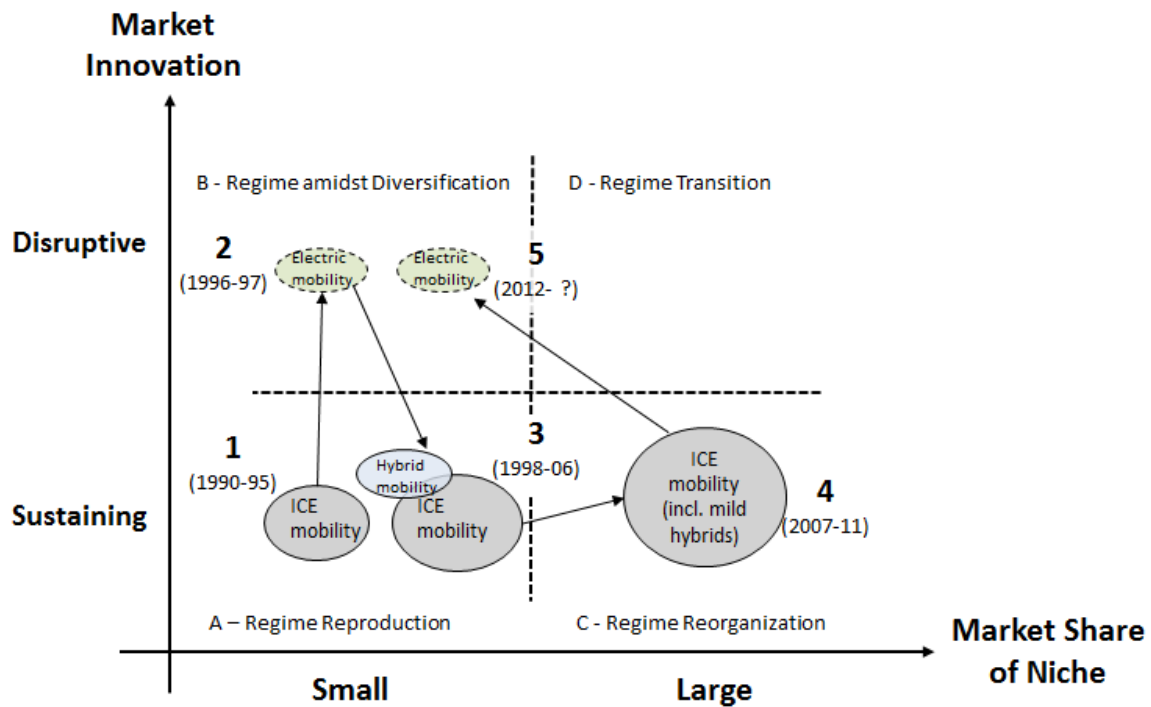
Market Innovation

B - Regime amidst Diversification

D - Regime Transition

Disruptive

2
(1996-97)

Electric mobility

Electric mobility

5
(2012- ?)

1
(1990-95)

Hybrid mobility

3
(1998-06)

ICE mobility (incl. mild hybrids)

4
(2007-11)

Sustaining

ICE mobility

ICE mobility

A – Regime Reproduction

C - Regime Reorganization

Market Share of Niche

Small

Large